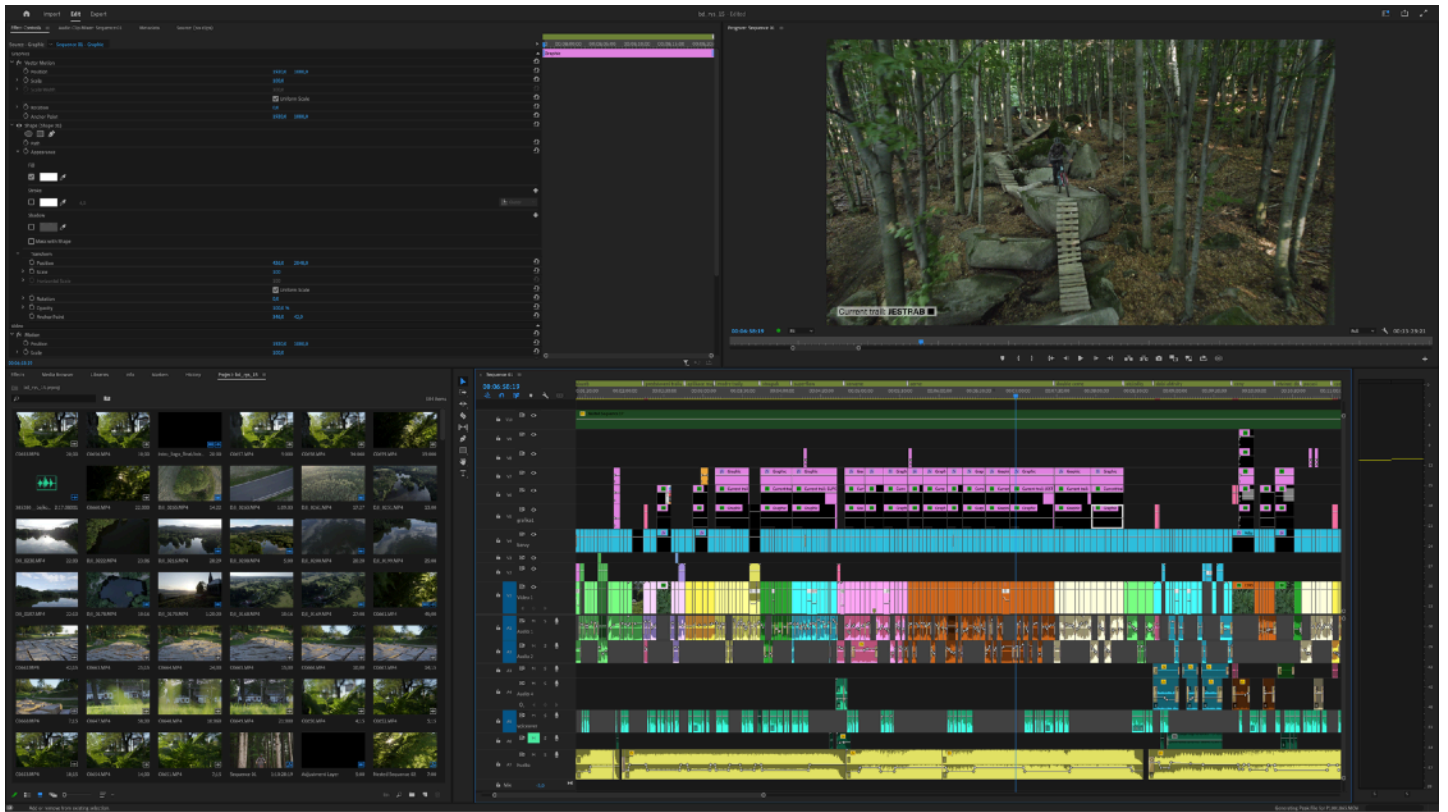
Import Edit Export

Effect Controls

Vector Motion

Position

Scale

Uniform Scale

Rotation

Anchor Point

Shape (Shape 01)

Appearance

Fill

Stroke

Shadow

Mask with Shape

Transform

Position

Scale

Uniform Scale

Rotation

Opacity

Anchor Point

Video

Motion

Position

Scale

Current trail: JESTRAB

Effects Media Browser Libraries Info Markers History

Sequence 01

00:06:58:19

00:06:58:19

00:13:29:21